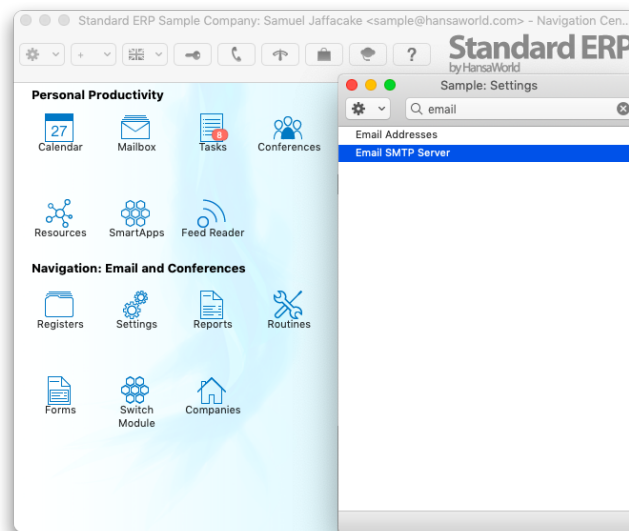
Standard ERP Sample Company: Samuel Jaffacake <sample@hansaworld.com> - Navigation Cen...

Standard ERP by HansaWorld

Personal Productivity

27
Calendar

Mailbox

8
Tasks

Conferences

Resources

SmartApps

Feed Reader

Navigation: Email and Conferences

Registers

Settings

Reports

Routines

Forms

Switch Module

Companies

Sample: Settings

email

Email Addresses

Email SMTP Server